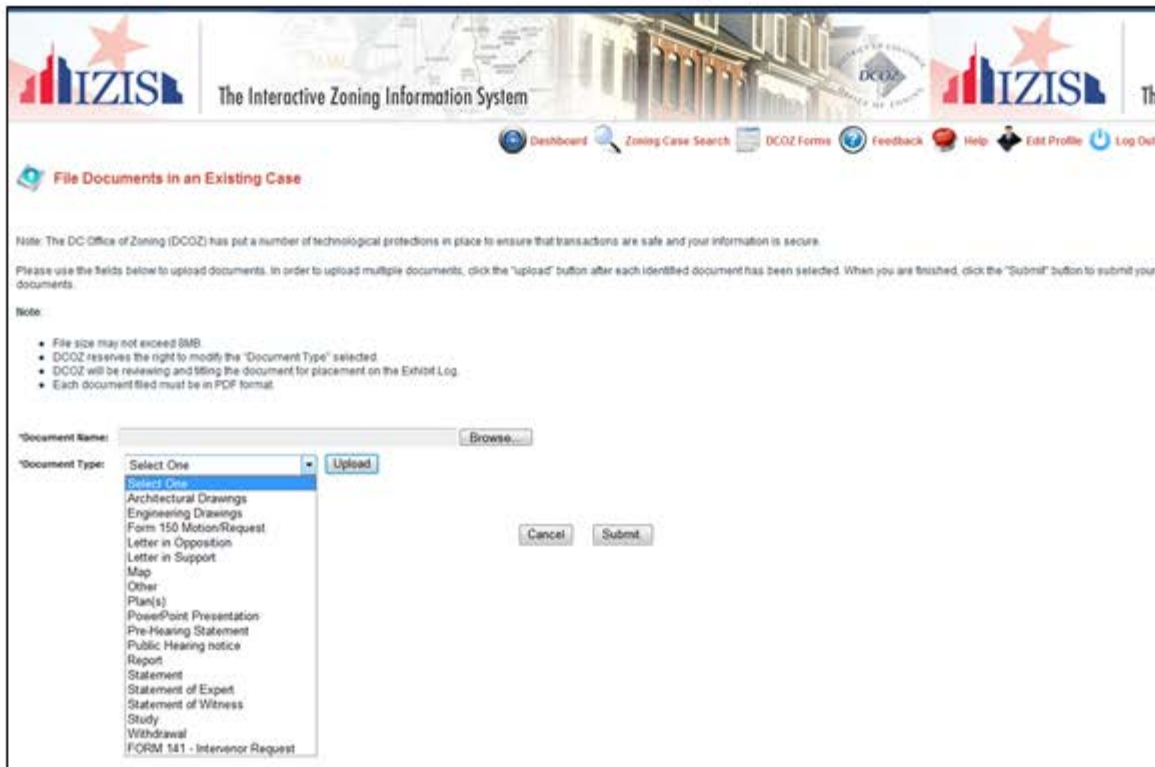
IZIS The Interactive Zoning Information System

DCOZ

IZIS Th

Dashboard Zoning Case Search DCOZ Forms Feedback Help Edit Profile Log Out

File Documents in an Existing Case

Note: The DC Office of Zoning (DCOZ) has put a number of technological protections in place to ensure that transactions are safe and your information is secure.

Please use the fields below to upload documents. In order to upload multiple documents, click the "upload" button after each identified document has been selected. When you are finished, click the "Submit" button to submit your documents.

Note:

- File size may not exceed 8MB.
- DCOZ reserves the right to modify the "Document Type" selected.
- DCOZ will be reviewing and titling the document for placement on the Exhibit Log.
- Each document filed must be in PDF format.

*Document Name: Browse...

*Document Type: Select One Upload

Select One
Architectural Drawings
Engineering Drawings
Form 150 Motion/Request
Letter in Opposition
Letter in Support
Map
Other
Plan(s)
PowerPoint Presentation
Pre-Hearing Statement
Public Hearing notice
Report
Statement
Statement of Expert
Statement of Witness
Study
Withdrawal
FORM 141 - Intervenor Request

Cancel Submit